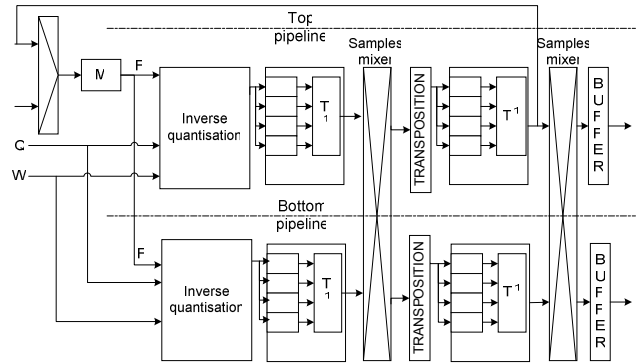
Top pipeline

M

F

Inverse quantisation

$T^{-1}$

Samples mixer

TRANSPOSITION

$T^{-1}$

Samples mixer

BUFFER

C

W

Bottom pipeline

F

Inverse quantisation

$T^{-1}$

TRANSPOSITION

$T^{-1}$

BUFFER